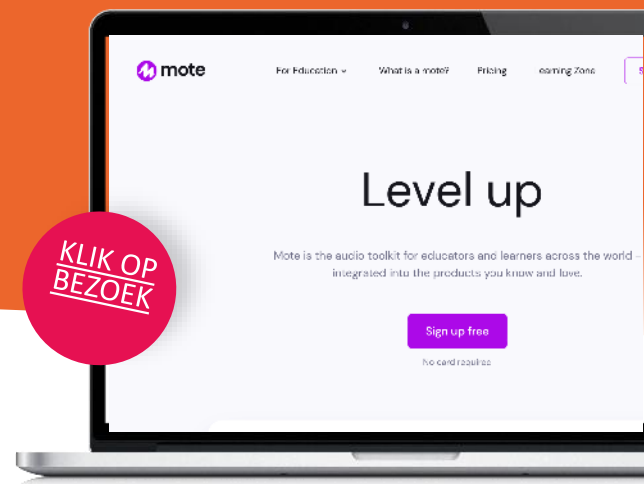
mote

For Education ⌄ What is a mote? Pricing earning Zone

Level up

Mote is the audio toolkit for educators and learners across the world – integrated into the products you know and love.

Sign up free

No card required

KLIK OP BEZOEK